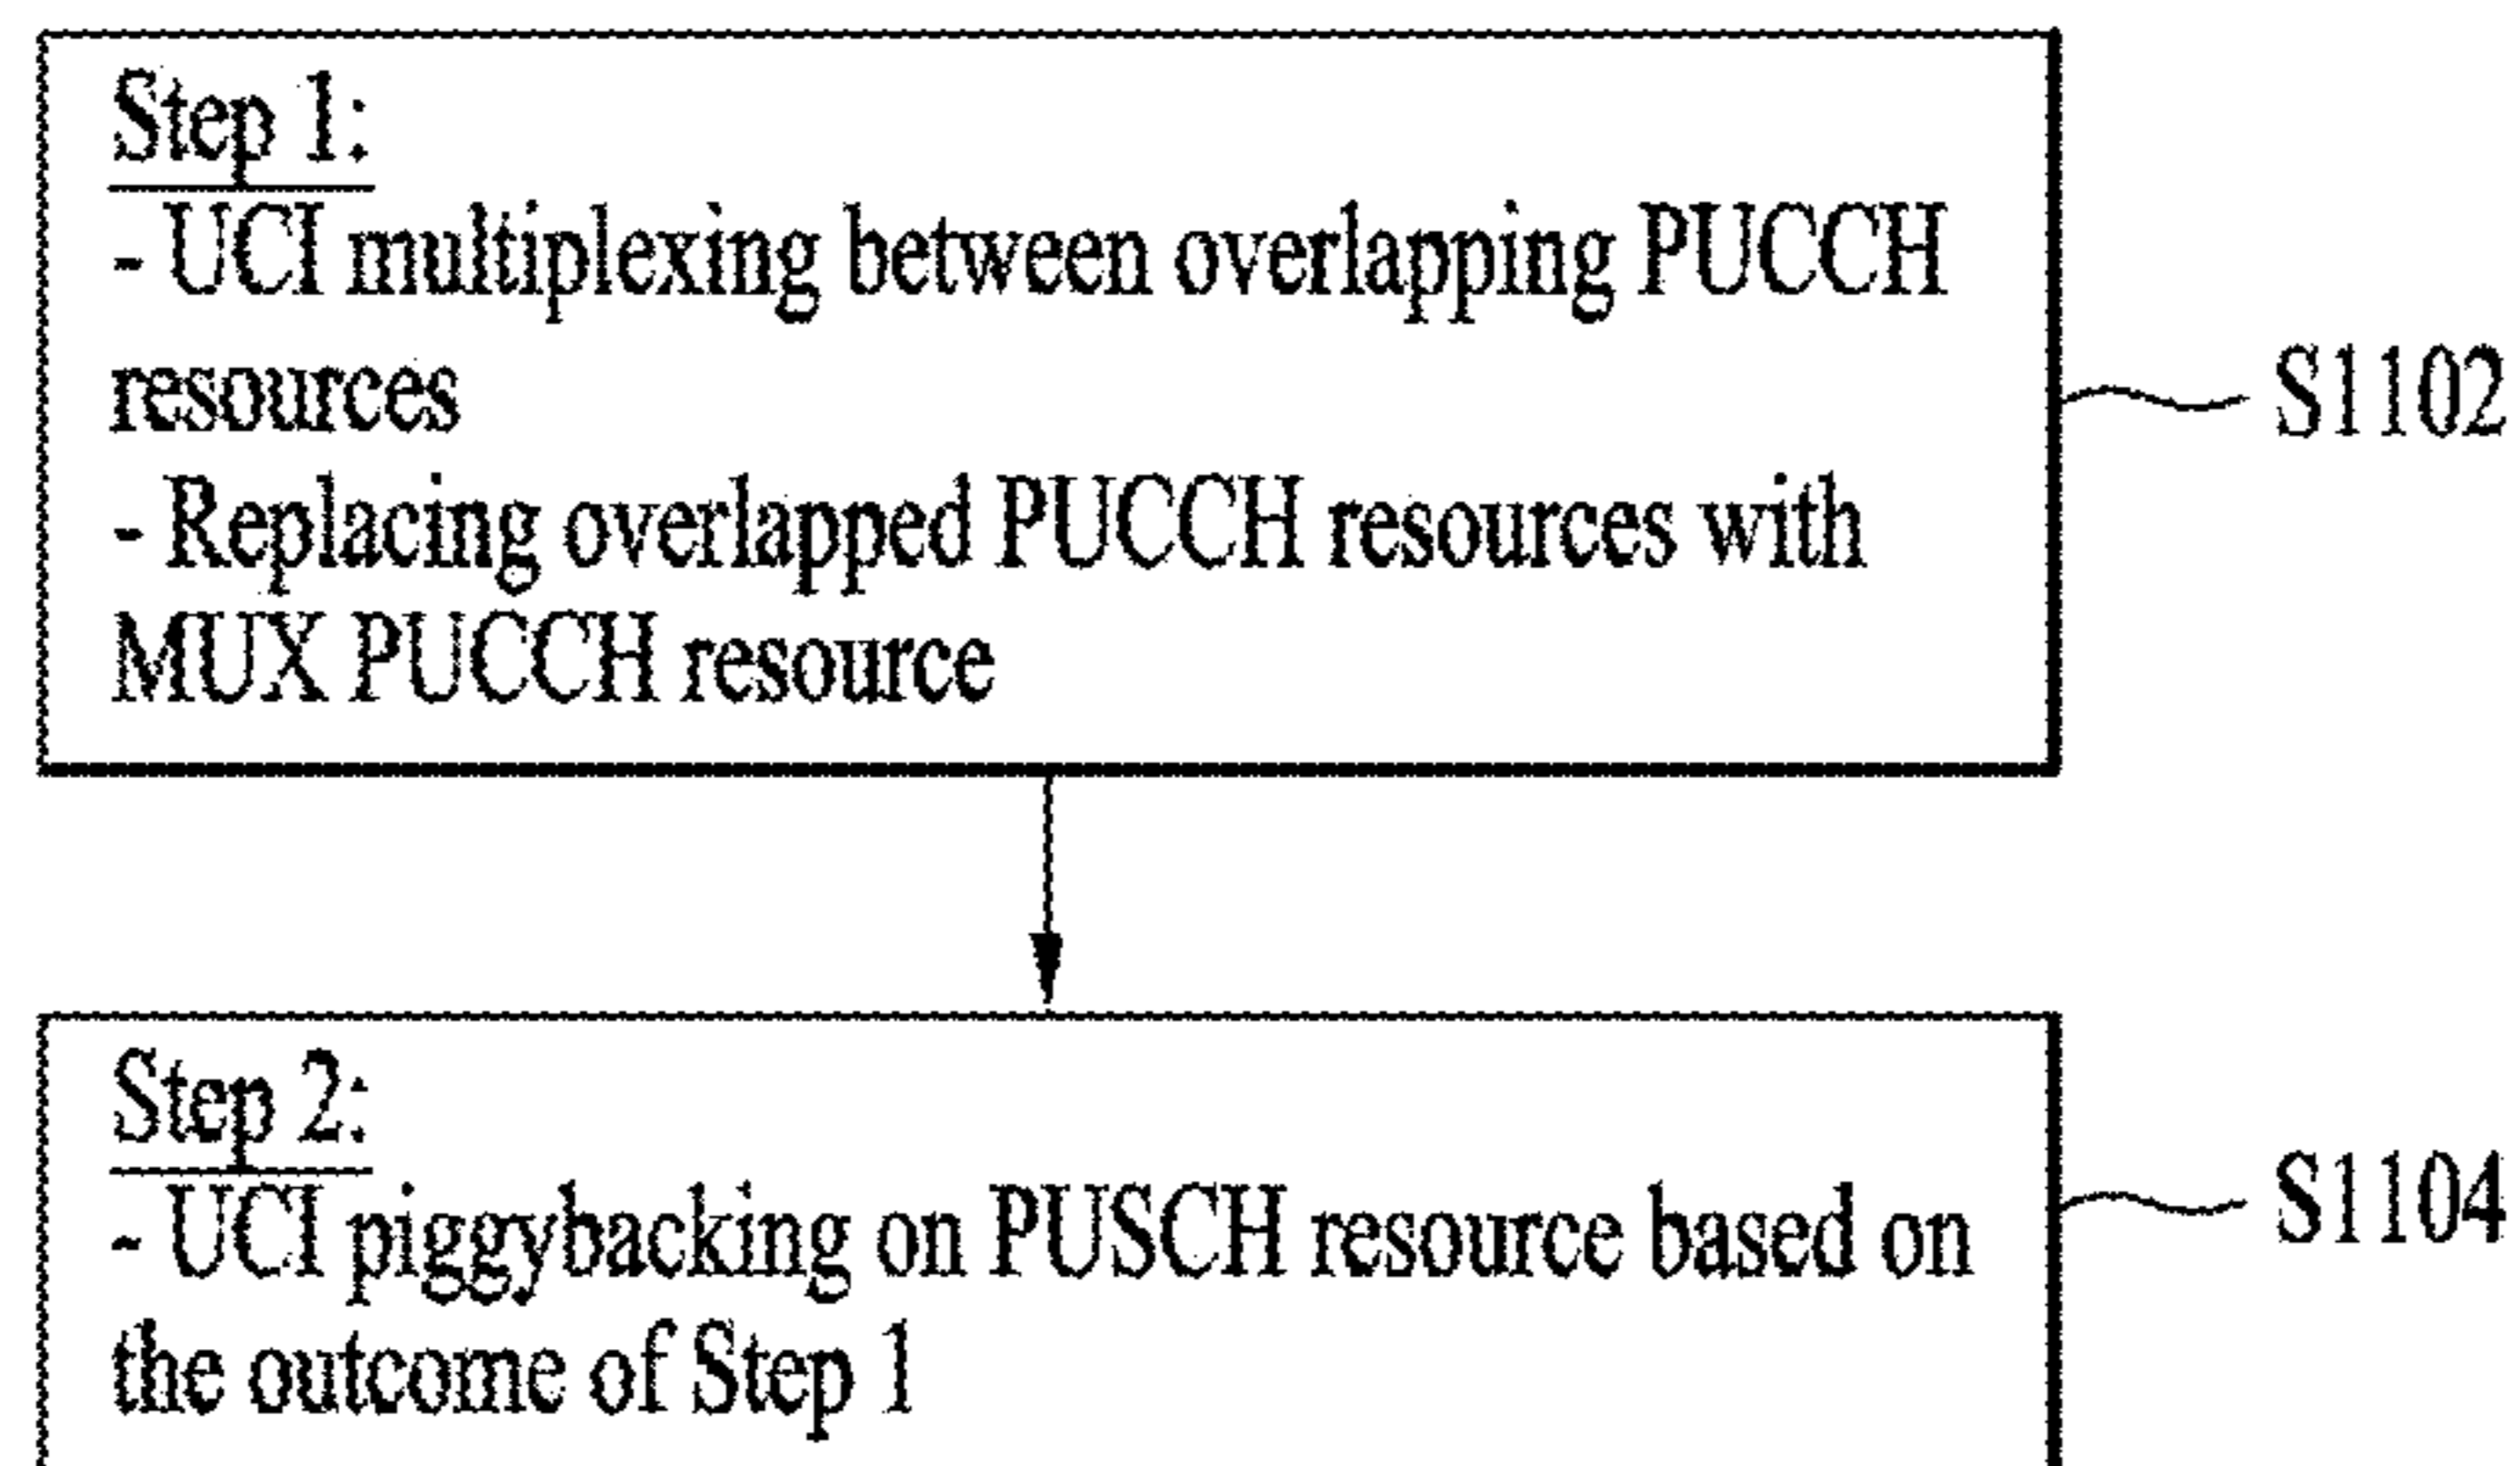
Step 1:
- UCI multiplexing between overlapping PUCCH resources
- Replacing overlapped PUCCH resources with MUX PUCCH resource

S1102

Step 2:
- UCI piggybacking on PUSCH resource based on the outcome of Step 1

S1104